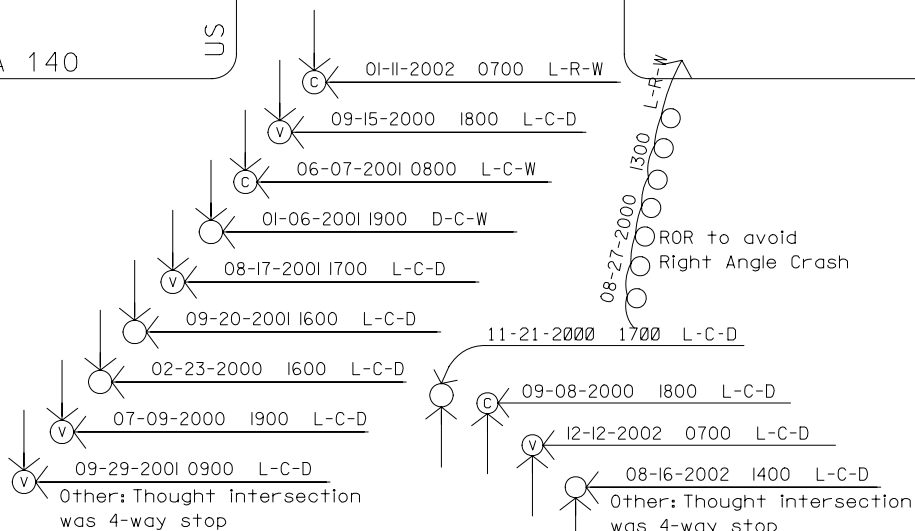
A 140

US

C 01-11-2002 0700 L-R-W

V 09-15-2000 1800 L-C-D

C 06-07-2001 0800 L-C-W

01-06-2001 1900 D-C-W

V 08-17-2001 1700 L-C-D

09-20-2001 1600 L-C-D

02-23-2000 1600 L-C-D

V 07-09-2000 1900 L-C-D

V 09-29-2001 0900 L-C-D
Other: Thought intersection was 4-way stop

L-R-W

1300

08-27-2000

ROR to avoid Right Angle Crash

11-21-2000 1700 L-C-D

C 09-08-2000 1800 L-C-D

V 12-12-2002 0700 L-C-D

08-16-2002 1400 L-C-D
Other: Thought intersection was 4-way stop